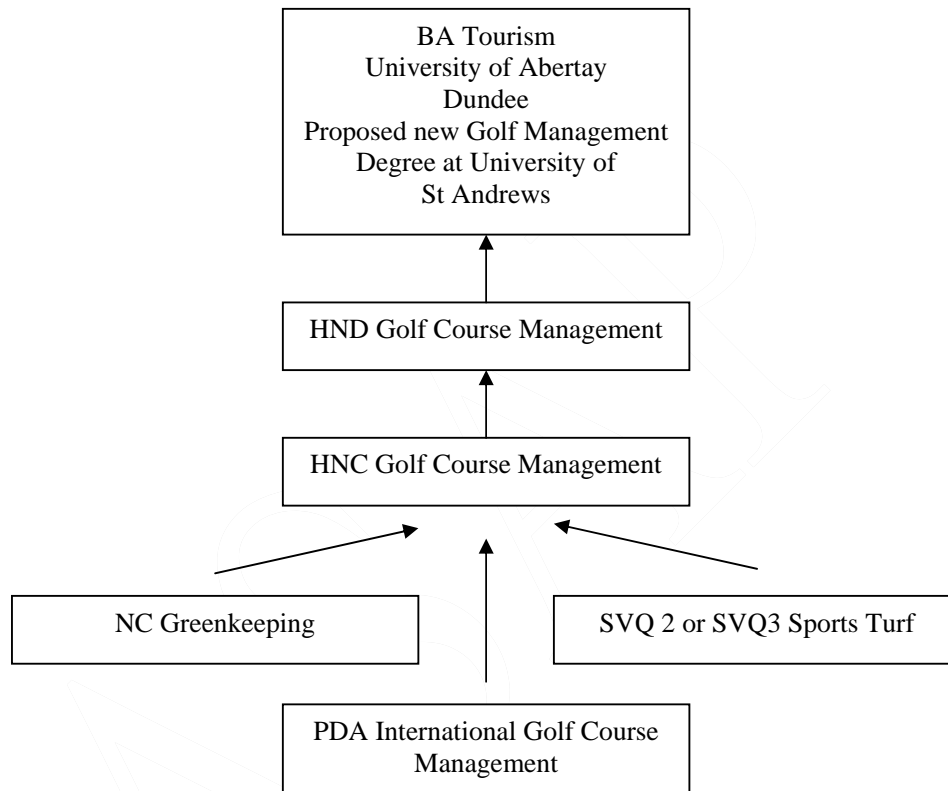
BA Tourism
University of Abertay
Dundee
Proposed new Golf Management
Degree at University of
St Andrews

HND Golf Course Management

HNC Golf Course Management

NC Greenkeeping

SVQ 2 or SVQ3 Sports Turf

PDA International Golf Course Management